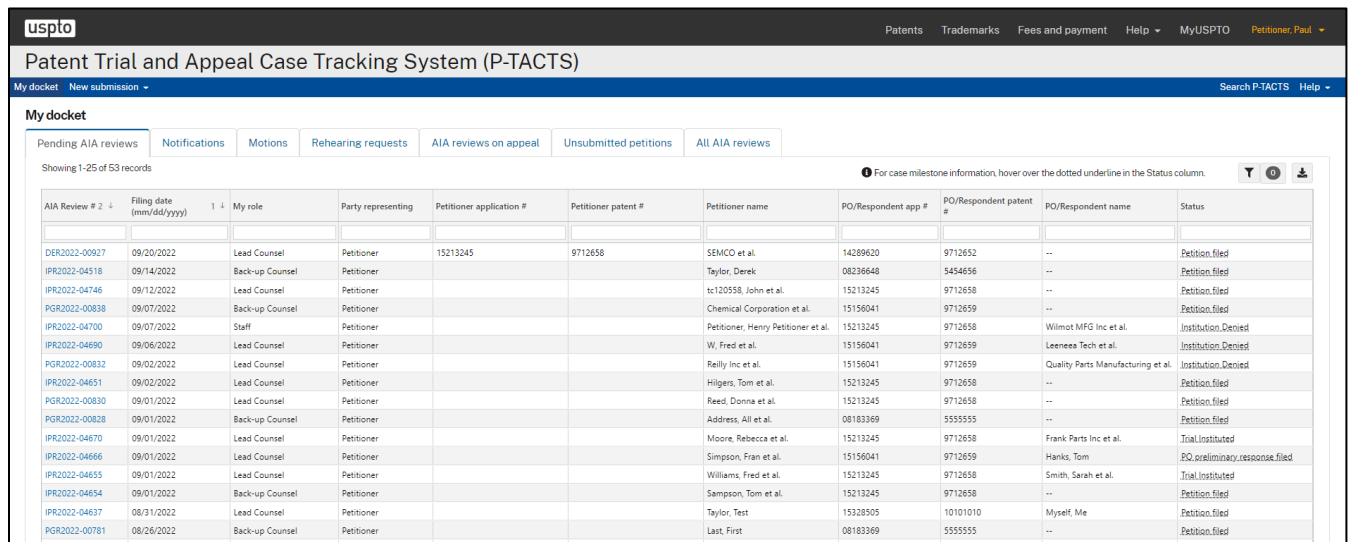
uspto

Patents Trademarks Fees and payment Help MyUSPTO Petitioner, Paul

Patent Trial and Appeal Case Tracking System (P-TACTS)

My docket New submission

Search P-TACTS Help

My docket

Pending AIA reviews | Notifications | Motions | Rehearing requests | AIA reviews on appeal | Unsubmitted petitions | All AIA reviews

Showing 1-25 of 53 records

For case milestone information, hover over the dotted underline in the Status column.

0

| AIA Review # 2 | Filing date (mm/dd/yyyy) 1 | My role | Party representing | Petitioner application # | Petitioner patent # | Petitioner name | PO/Respondent app # | PO/Respondent patent # | PO/Respondent name | Status |
|---|---|---|---|---|---|---|---|---|---|---|
| DER2022-00927 | 09/20/2022 | Lead Counsel | Petitioner | 15213245 | 9712658 | SEMCO et al. | 14289620 | 9712652 | -- | Petition filed |
| IPR2022-04518 | 09/14/2022 | Back-up Counsel | Petitioner | | | Taylor, Derek | 08236648 | 5454656 | -- | Petition filed |
| IPR2022-04746 | 09/12/2022 | Lead Counsel | Petitioner | | | tc120558, John et al. | 15213245 | 9712658 | -- | Petition filed |
| PGR2022-00838 | 09/07/2022 | Back-up Counsel | Petitioner | | | Chemical Corporation et al. | 15156041 | 9712659 | -- | Petition filed |
| IPR2022-04700 | 09/07/2022 | Staff | Petitioner | | | Petitioner, Henry Petitioner et al. | 15213245 | 9712658 | Wilmot MFG Inc et al. | Institution Denied |
| IPR2022-04690 | 09/06/2022 | Lead Counsel | Petitioner | | | W, Fred et al. | 15156041 | 9712659 | Leeneea Tech et al. | Institution Denied |
| PGR2022-00832 | 09/02/2022 | Lead Counsel | Petitioner | | | Reilly Inc et al. | 15156041 | 9712659 | Quality Parts Manufacturing et al. | Institution Denied |
| IPR2022-04651 | 09/02/2022 | Lead Counsel | Petitioner | | | Hilgers, Tom et al. | 15213245 | 9712658 | -- | Petition filed |
| PGR2022-00830 | 09/01/2022 | Lead Counsel | Petitioner | | | Reed, Donna et al. | 15213245 | 9712658 | -- | Petition filed |
| PGR2022-00828 | 09/01/2022 | Back-up Counsel | Petitioner | | | Address, All et al. | 08183369 | 5555555 | -- | Petition filed |
| IPR2022-04670 | 09/01/2022 | Lead Counsel | Petitioner | | | Moore, Rebecca et al. | 15213245 | 9712658 | Frank Parts Inc et al. | Trial Instituted |
| IPR2022-04666 | 09/01/2022 | Lead Counsel | Petitioner | | | Simpson, Fran et al. | 15156041 | 9712659 | Hanks, Tom | PO preliminary response filed |
| IPR2022-04655 | 09/01/2022 | Lead Counsel | Petitioner | | | Williams, Fred et al. | 15213245 | 9712658 | Smith, Sarah et al. | Trial Instituted |
| IPR2022-04654 | 09/01/2022 | Back-up Counsel | Petitioner | | | Sampson, Tom et al. | 15213245 | 9712658 | -- | Petition filed |
| IPR2022-04637 | 08/31/2022 | Lead Counsel | Petitioner | | | Taylor, Test | 15328505 | 10101010 | Myself, Me | Petition filed |
| PGR2022-00781 | 08/26/2022 | Back-up Counsel | Petitioner | | | Last, First | 08183369 | 5555555 | -- | Petition filed |